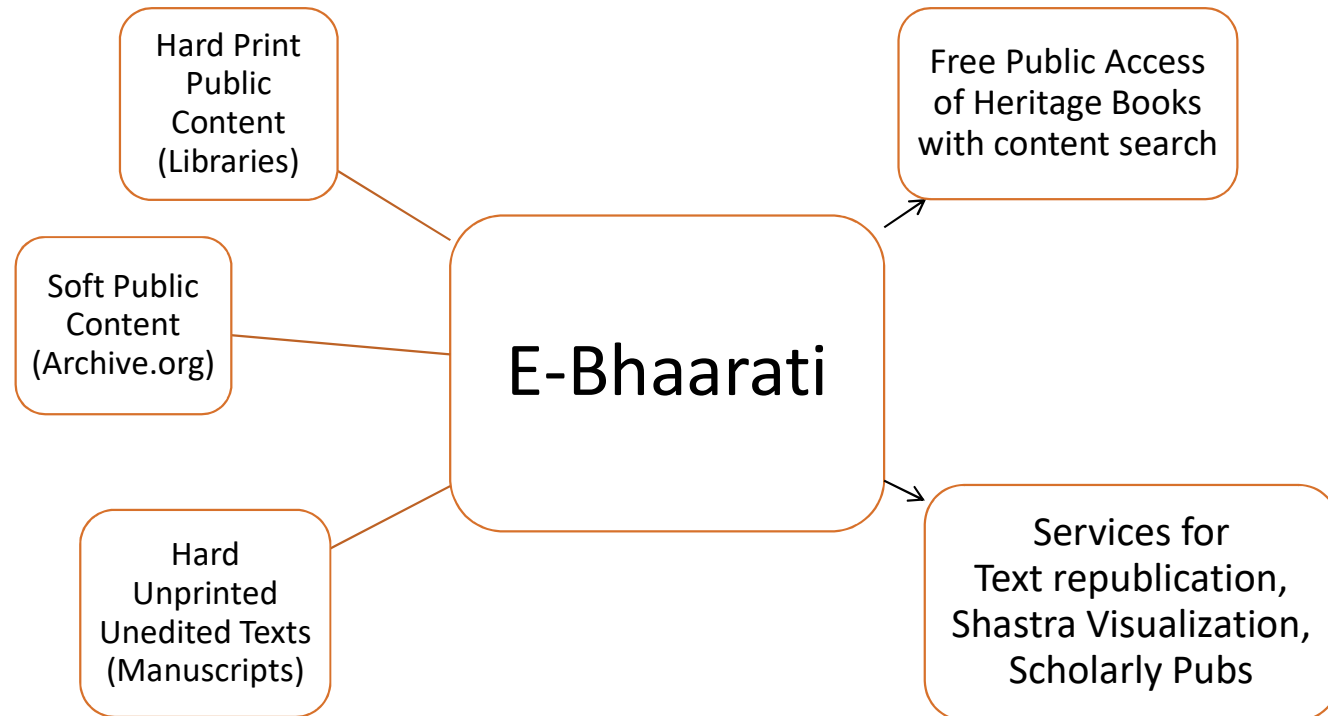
Hard Print Public Content (Libraries)

Soft Public Content (Archive.org)

Hard Unprinted Unedited Texts (Manuscripts)

E-Bhaarati

Free Public Access of Heritage Books with content search

Services for Text republication, Shastra Visualization, Scholarly Pubs